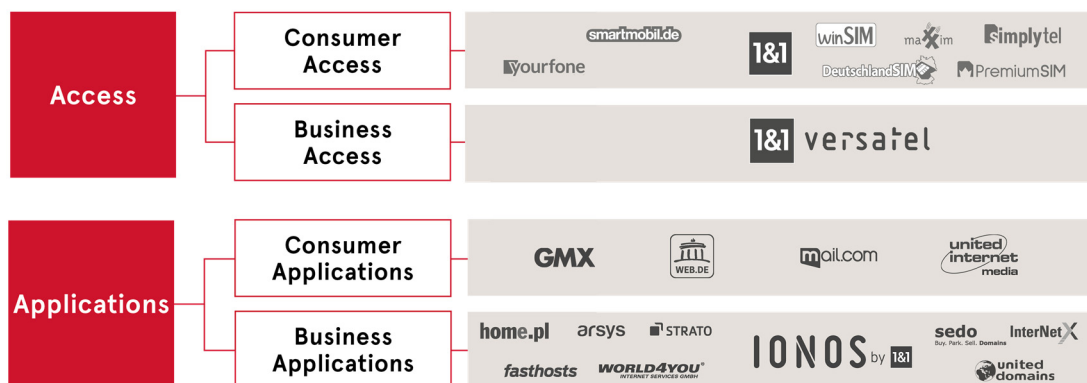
Access

Consumer Access

smartmobil.de
yourfone
1&1
winSIM
maxxim
simplytel
DeutschlandSIM
PremiumSIM

Business Access

1&1 versatel

Applications

Consumer Applications

GMX
WEB.DE
mail.com
united internet media

Business Applications

home.pl
arsys
STRATO
fasthosts
WORLD4YOU INTERNET SERVICES GMBH
IONOS by 1&1
sedo Buy. Park. Sell. Domains
InterNetX
united domains